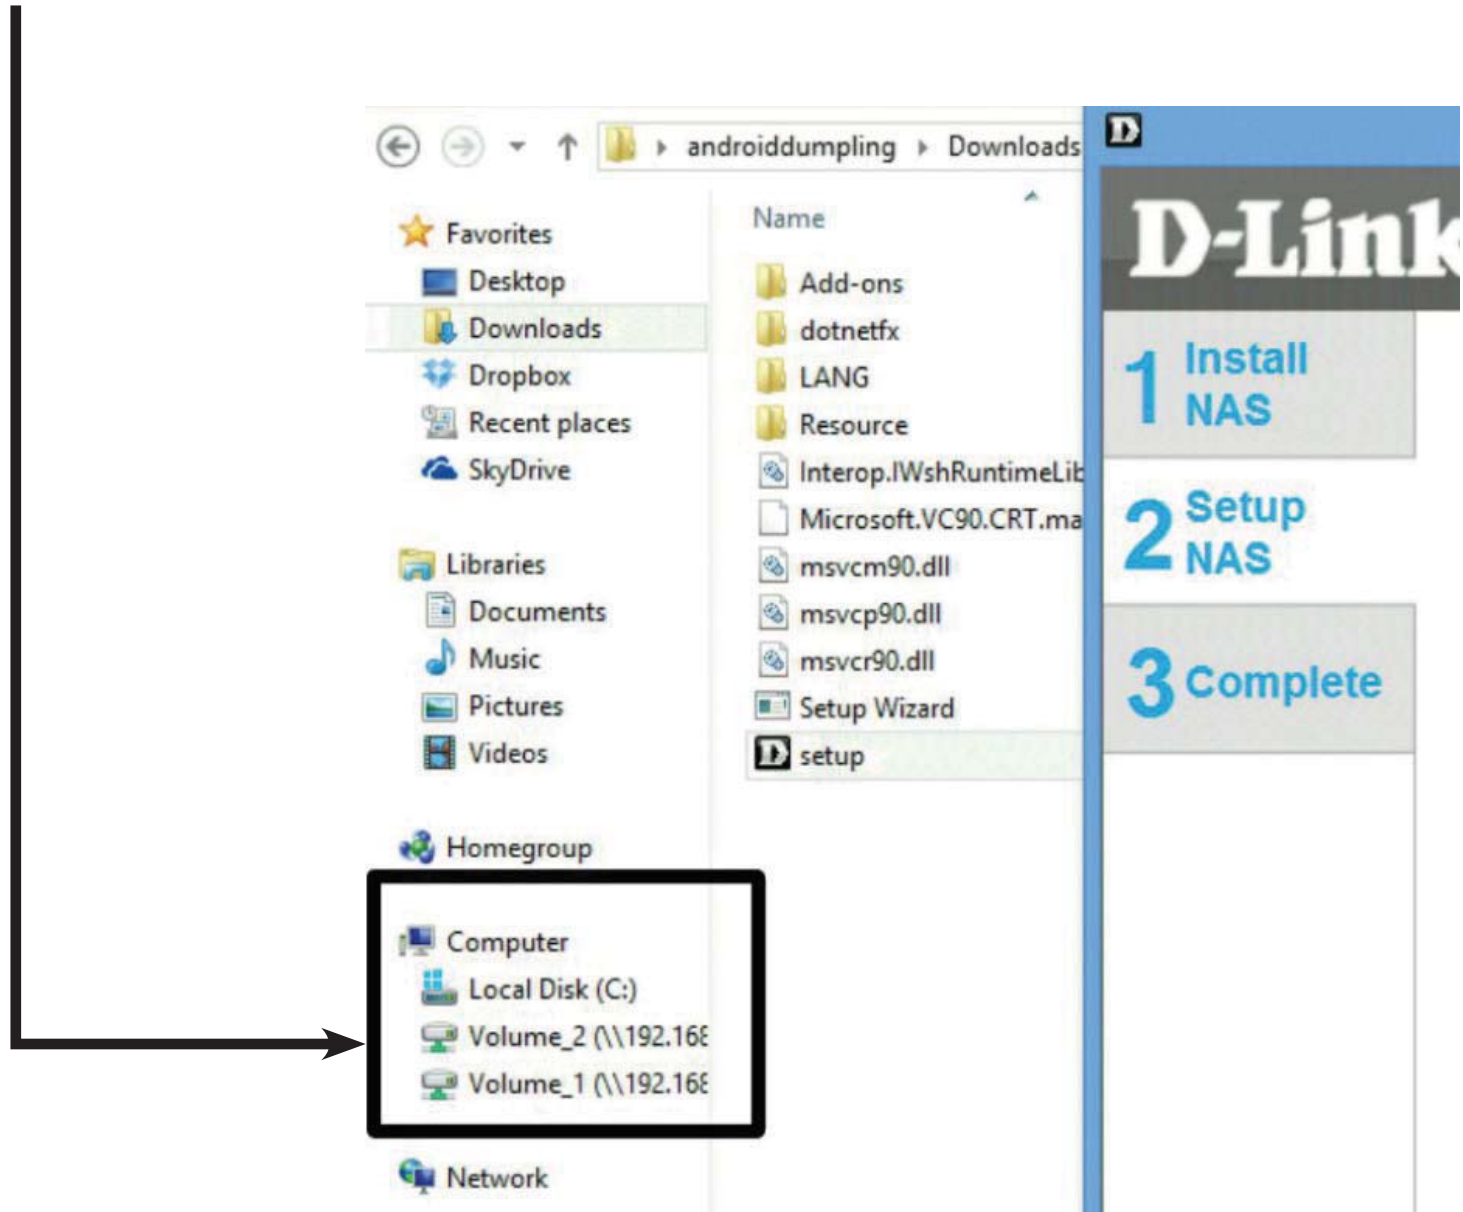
androiddumpling ▸ Downloads

Favorites
Desktop
Downloads
Dropbox
Recent places
SkyDrive

Libraries
Documents
Music
Pictures
Videos

Homegroup

Computer
Local Disk (C:)
Volume_2 (\\192.16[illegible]
Volume_1 (\\192.16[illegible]

Network

Name
Add-ons
dotnetfx
LANG
Resource
Interop.IWshRuntimeLi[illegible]
Microsoft.VC90.CRT.ma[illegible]
msvcm90.dll
msvcp90.dll
msvcr90.dll
Setup Wizard
setup

D
D-Lin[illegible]
1 Install NAS
2 Setup NAS
3 Complete